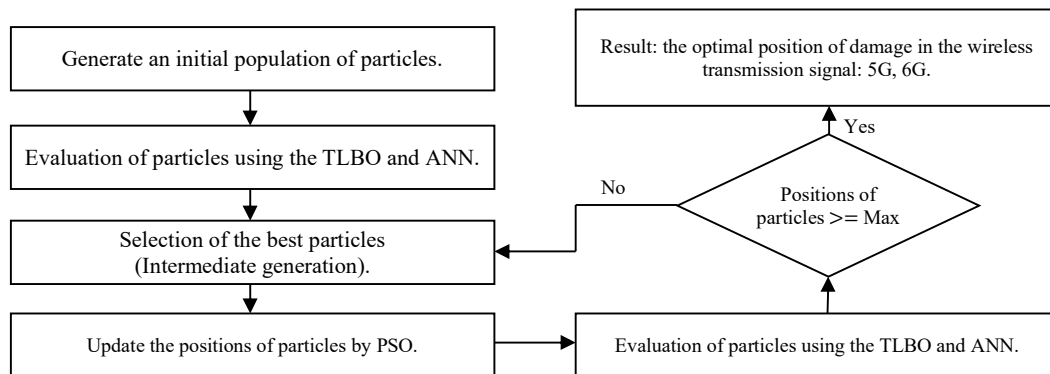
Generate an initial population of particles.

Evaluation of particles using the TLBO and ANN.

Selection of the best particles (Intermediate generation).

Update the positions of particles by PSO.

Evaluation of particles using the TLBO and ANN.

Positions of particles >= Max

No

Yes

Result: the optimal position of damage in the wireless transmission signal: 5G, 6G.